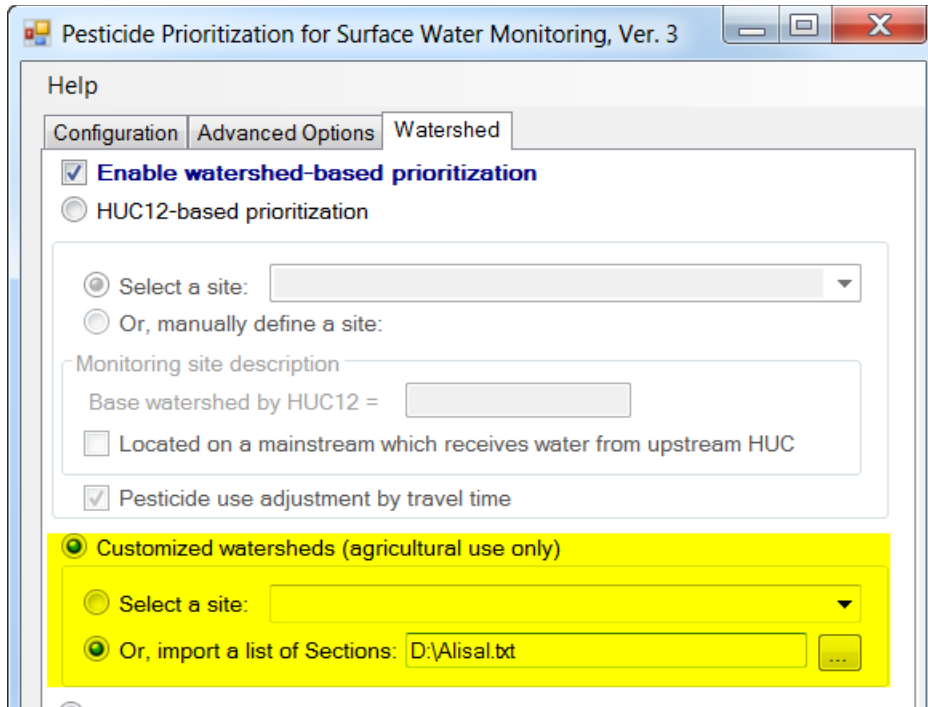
Pesticide Prioritization for Surface Water Monitoring, Ver. 3

Help

Configuration
Advanced Options
Watershed

Enable watershed-based prioritization

HUC12-based prioritization

Select a site:

Or, manually define a site:

Monitoring site description

Base watershed by HUC12 =

Located on a mainstream which receives water from upstream HUC

Pesticide use adjustment by travel time

Customized watersheds (agricultural use only)

Select a site:

Or, import a list of Sections: D:\Alisal.txt

...